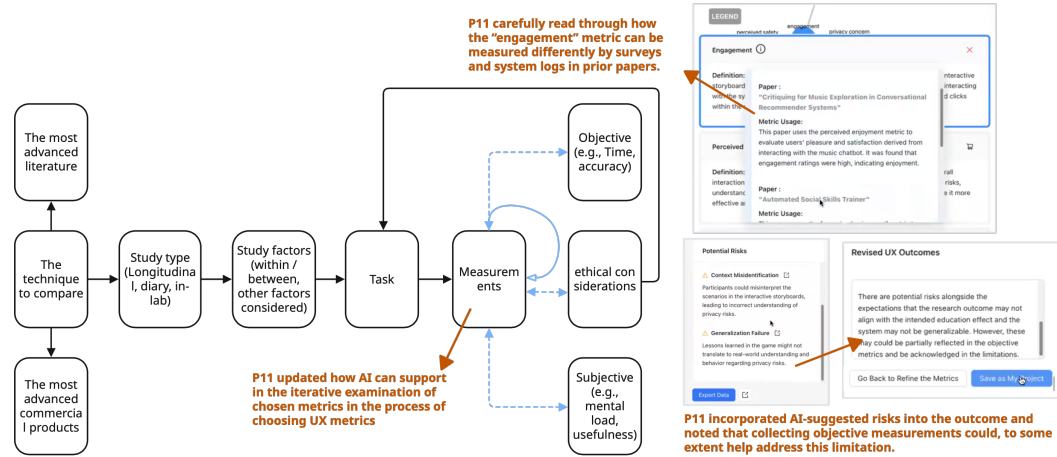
P11 carefully read through how the "engagement" metric can be measured differently by surveys and system logs in prior papers.

LEGEND

perceived safety

engagement

privacy concern

Engagement ⓘ

×

Definition:

storyboard

with the s

within the

interactive

interacting

ed clicks

Paper :

"Critiquing for Music Exploration in Conversational Recommender Systems"

Metric Usage:

This paper uses the perceived enjoyment metric to evaluate users' pleasure and satisfaction derived from interacting with the music chatbot. It was found that engagement ratings were high, indicating enjoyment.

Paper :

"Automated Social Skills Trainer"

Metric Usage:

Perceived

Definition:

interaction

understand

effective a

rall

risks,

s it more

The most advanced literature

The technique to compare

The most advanced commercial products

Study type (Longitudinal, diary, in-lab)

Study factors (within / between, other factors considered)

Task

Measurements

Objective (e.g., Time, accuracy)

ethical considerations

Subjective (e.g., mental load, usefulness)

P11 updated how AI can support in the iterative examination of chosen metrics in the process of choosing UX metrics

Potential Risks

⚠ Context Misidentification

Participants could misinterpret the scenarios in the interactive storyboards, leading to incorrect understanding of privacy risks.

⚠ Generalization Failure

Lessons learned in the game might not translate to real-world understanding and behavior regarding privacy risks.

Export Data

Revised UX Outcomes

There are potential risks alongside the expectations that the research outcome may not align with the intended education effect and the system may not be generalizable. However, these may could be partially reflected in the objective metrics and be acknowledged in the limitations.

Go Back to Refine the Metrics

Save as My Project

P11 incorporated AI-suggested risks into the outcome and noted that collecting objective measurements could, to some extent help address this limitation.